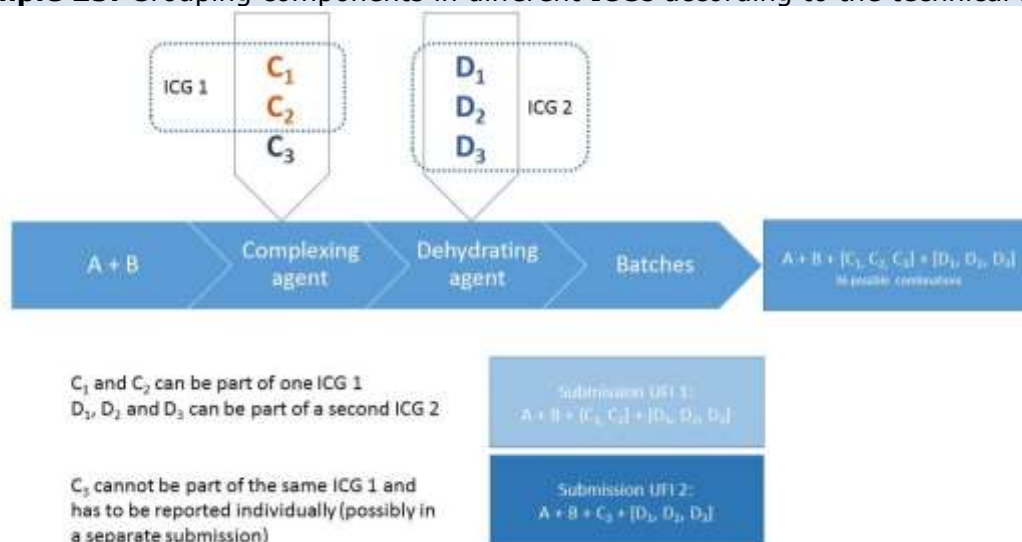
ple 23: Grouping components in different ICGs according to the technical

ICG 1
$C_1$
$C_2$
$C_3$

$D_1$
$D_2$
$D_3$
ICG 2

A + B
Complexing agent
Dehydrating agent
Batches

A + B + [$C_1$, $C_2$, $C_3$] + [$D_1$, $D_2$, $D_3$]
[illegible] possible combinations

$C_1$ and $C_2$ can be part of one ICG 1
$D_1$, $D_2$ and $D_3$ can be part of a second ICG 2

Submission UFI 1:
A + B + [$C_1$, $C_2$] + [$D_1$, $D_2$, $D_3$]

$C_3$ cannot be part of the same ICG 1 and has to be reported individually (possibly in a separate submission)

Submission UFI 2:
A + B + $C_3$ + [$D_1$, $D_2$, $D_3$]